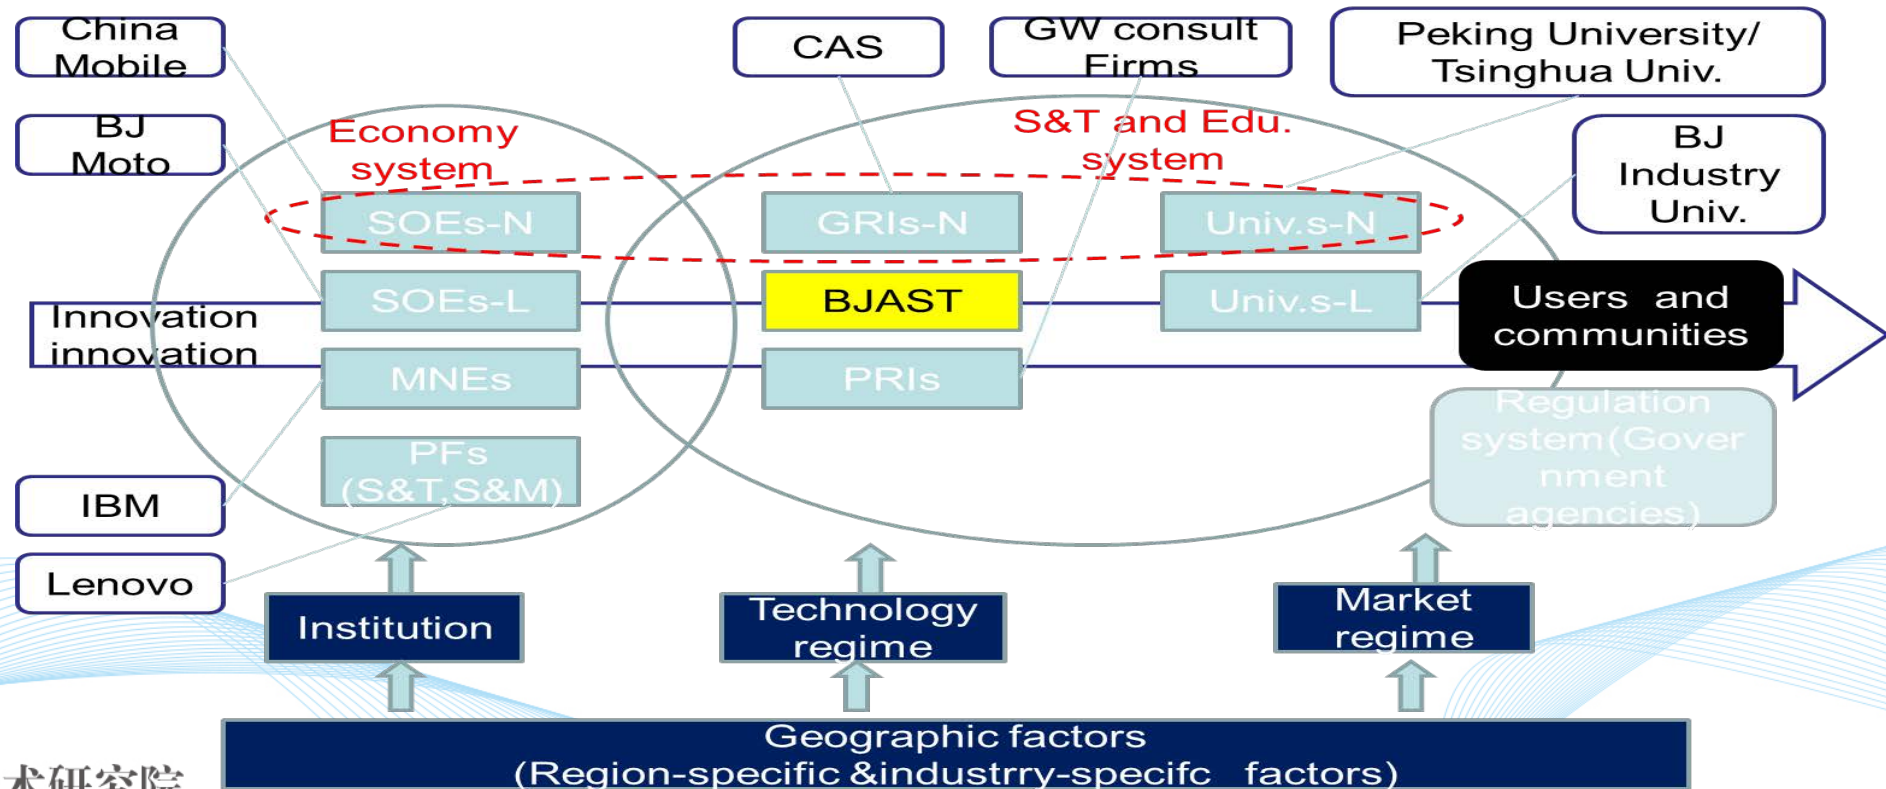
China Mobile

CAS

GW consult Firms

Peking University/ Tsinghua Univ.

BJ Moto

Economy system

S&T and Edu. system

BJ Industry Univ.

SOEs-N

GRIs-N

Univ.s-N

Innovation innovation

SOEs-L

BJAST

Univ.s-L

Users and communities

MNEs

PRIs

Regulation system(Government agencies)

PFs (S&T,S&M)

IBM

Lenovo

Institution

Technology regime

Market regime

Geographic factors (Region-specific &industrry-specifc factors)

术研究院